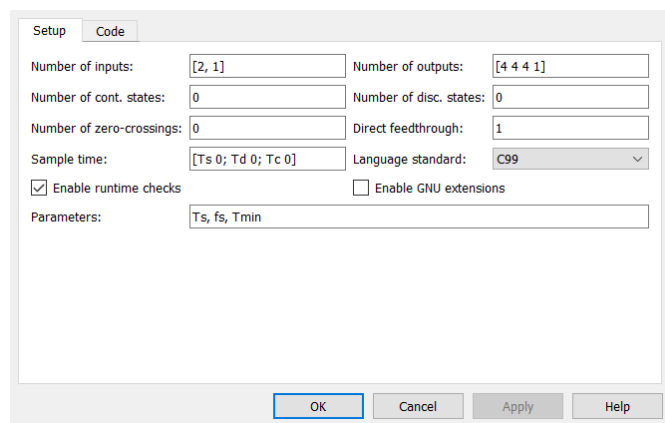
Setup Code

Number of inputs: [2, 1]
Number of outputs: [4 4 4 1]
Number of cont. states: 0
Number of disc. states: 0
Number of zero-crossings: 0
Direct feedthrough: 1
Sample time: [Ts 0; Td 0; Tc 0]
Language standard: C99
Enable runtime checks
Enable GNU extensions
Parameters: Ts, fs, Tmin

OK Cancel Apply Help